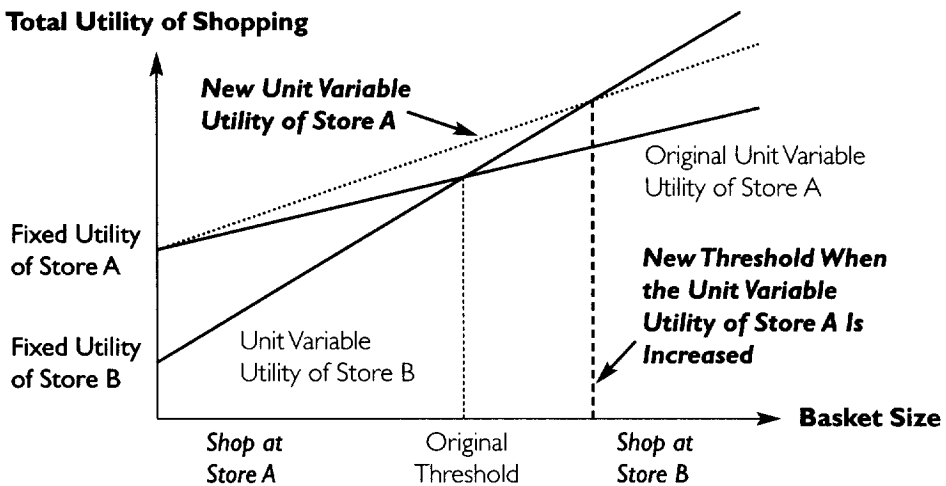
Total Utility of Shopping

New Unit Variable Utility of Store A

Original Unit Variable Utility of Store A

Fixed Utility of Store A

New Threshold When the Unit Variable Utility of Store A Is Increased

Fixed Utility of Store B

Unit Variable Utility of Store B

Basket Size

Shop at Store A

Original Threshold

Shop at Store B